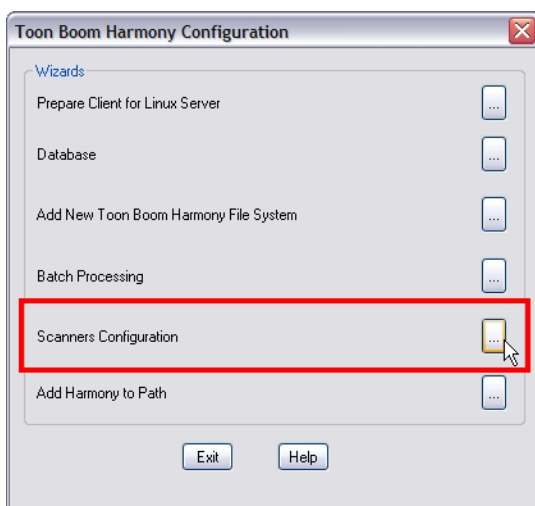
Toon Boom Harmony Configuration

Wizards

Prepare Client for Linux Server ...

Database ...

Add New Toon Boom Harmony File System ...

Batch Processing ...

Scanners Configuration ...

Add Harmony to Path ...

Exit Help